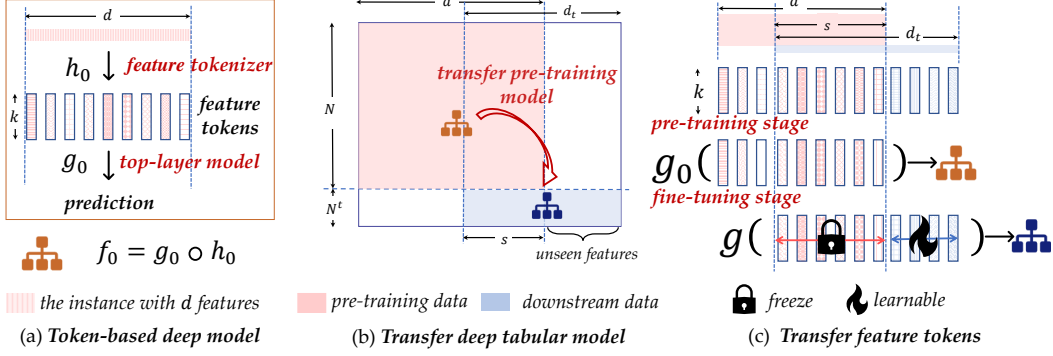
$d$

$h_0$ feature tokenizer

$k$

feature tokens

$g_0$ top-layer model

prediction

$f_0 = g_0 \circ h_0$

the instance with $d$ features

(a) Token-based deep model

$d$

$d_t$

$N$

transfer pre-training model

$N^t$

$s$

unseen features

pre-training data

downstream data

(b) Transfer deep tabular model

$d$

$s$

$d_t$

$k$

pre-training stage

$g_0($

$)$

fine-tuning stage

$g($

$)$

freeze

learnable

(c) Transfer feature tokens